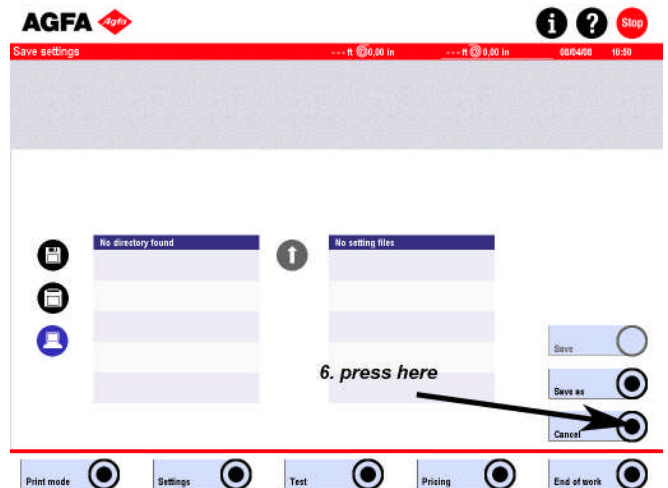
AGFA Agfa

i ? Stop

Save settings

---ft ◎0,00 in ---ft ◎0,00 in 08/04/08 10:50

No directory found

No setting files

Save

Save as

6. press here

Cancel

Print mode

Settings

Test

Pricing

End of work